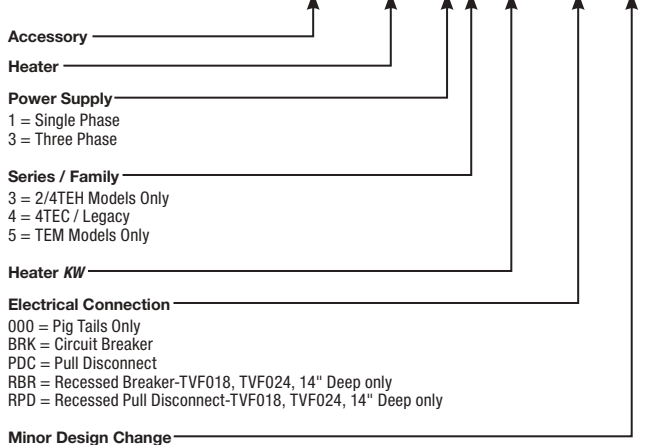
Accessory

Heater

Power Supply
1 = Single Phase
3 = Three Phase

Series / Family
3 = 2/4TEH Models Only
4 = 4TEC / Legacy
5 = TEM Models Only

Heater *KW*

Electrical Connection
000 = Pig Tails Only
BRK = Circuit Breaker
PDC = Pull Disconnect
RBR = Recessed Breaker-TVF018, TVF024, 14" Deep only
RPD = Recessed Pull Disconnect-TVF018, TVF024, 14" Deep only

Minor Design Change